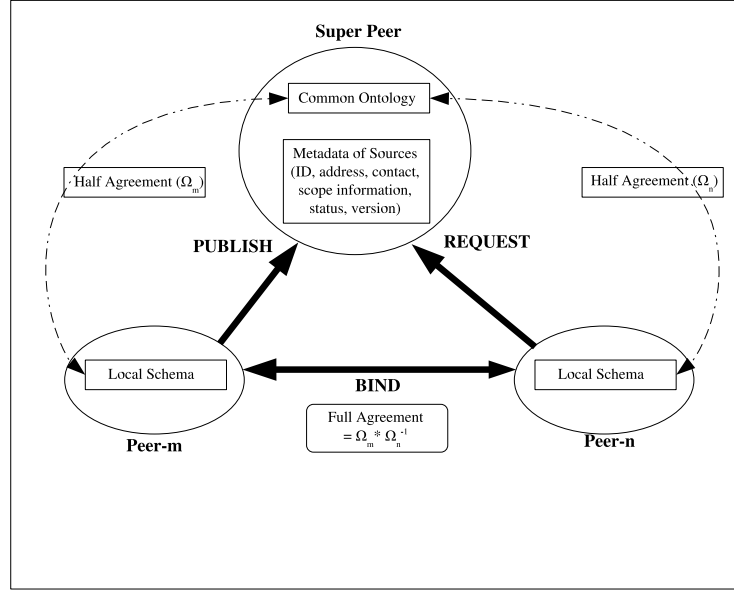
Super Peer

Common Ontology

Metadata of Sources (ID, address, contact, scope information, status, version)

Half Agreement ($\Omega_m$)

Half Agreement ($\Omega_n$)

PUBLISH

REQUEST

Local Schema

BIND

Local Schema

Full Agreement $= \Omega_m * \Omega_n^{-1}$

Peer-m

Peer-n